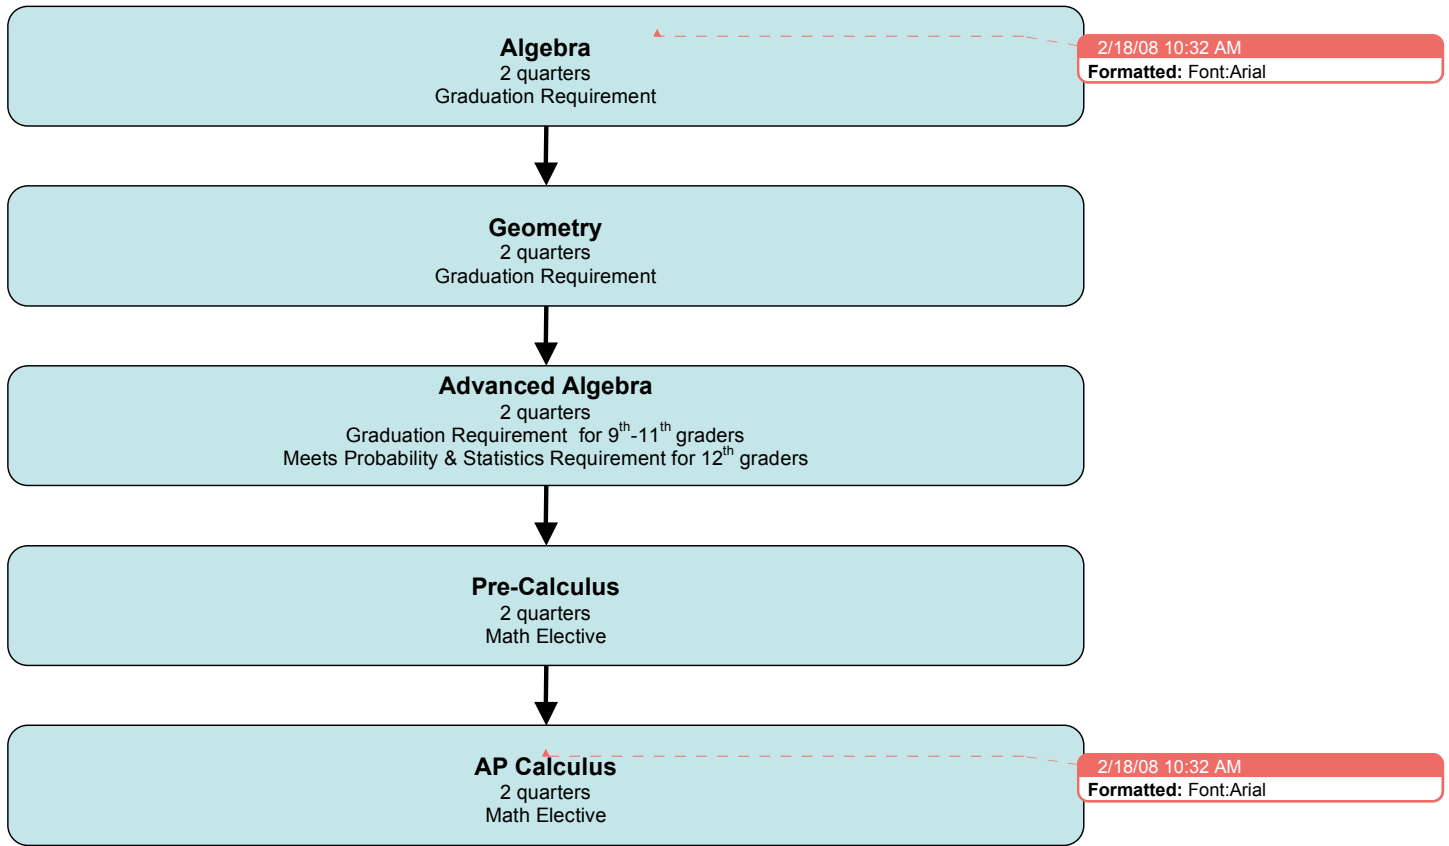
**Algebra**
2 quarters
Graduation Requirement

2/18/08 10:32 AM
**Formatted:** Font:Arial

**Geometry**
2 quarters
Graduation Requirement

**Advanced Algebra**
2 quarters
Graduation Requirement for $9^{th}$-$11^{th}$ graders
Meets Probability & Statistics Requirement for $12^{th}$ graders

**Pre-Calculus**
2 quarters
Math Elective

**AP Calculus**
2 quarters
Math Elective

2/18/08 10:32 AM
**Formatted:** Font:Arial